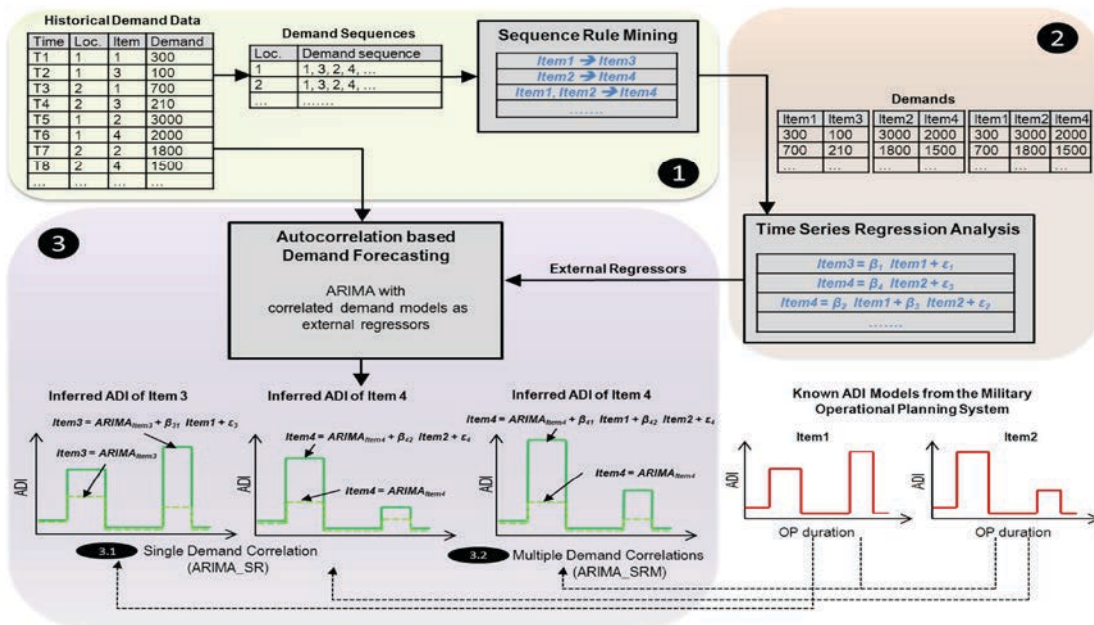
Historical Demand Data

| Time | Loc. | Item | Demand |
|---|---|---|---|
| T1 | 1 | 1 | 300 |
| T2 | 1 | 3 | 100 |
| T3 | 2 | 1 | 700 |
| T4 | 2 | 3 | 210 |
| T5 | 1 | 2 | 3000 |
| T6 | 1 | 4 | 2000 |
| T7 | 2 | 2 | 1800 |
| T8 | 2 | 4 | 1500 |
| ... | ... | ... | ... |

Demand Sequences

| Loc. | Demand sequence |
|---|---|
| 1 | 1, 3, 2, 4, ... |
| 2 | 1, 3, 2, 4, ... |
| ... | ....... |

Sequence Rule Mining

Item1 → Item3
Item2 → Item4
Item1, Item2 → Item4
.......

1

2

Demands

| Item1 | Item3 |
|---|---|
| 300 | 100 |
| 700 | 210 |
| ... | ... |

| Item2 | Item4 |
|---|---|
| 3000 | 2000 |
| 1800 | 1500 |
| ... | ... |

| Item1 | Item2 | Item4 |
|---|---|---|
| 300 | 3000 | 2000 |
| 700 | 1800 | 1500 |
| ... | ... | ... |

3

Autocorrelation based Demand Forecasting

ARIMA with correlated demand models as external regressors

External Regressors

Time Series Regression Analysis

$Item3 = \beta_1\ Item1 + \varepsilon_1$
$Item4 = \beta_4\ Item2 + \varepsilon_3$
$Item4 = \beta_2\ Item1 + \beta_3\ Item2 + \varepsilon_2$
.......

Inferred ADI of Item 3

$Item3 = ARIMA_{Item3} + \beta_{31}\ Item1 + \varepsilon_3$

$Item3 = ARIMA_{Item3}$

ADI

Inferred ADI of Item 4

$Item4 = ARIMA_{Item4} + \beta_{42}\ Item2 + \varepsilon_4$

$Item4 = ARIMA_{Item4}$

ADI

Inferred ADI of Item 4

$Item4 = ARIMA_{Item4} + \beta_{41}\ Item1 + \beta_{42}\ Item2 + \varepsilon_4$

$Item4 = ARIMA_{Item4}$

ADI

3.1 Single Demand Correlation (ARIMA_SR)

3.2 Multiple Demand Correlations (ARIMA_SRM)

Known ADI Models from the Military Operational Planning System

Item1

ADI

OP duration

Item2

ADI

OP duration